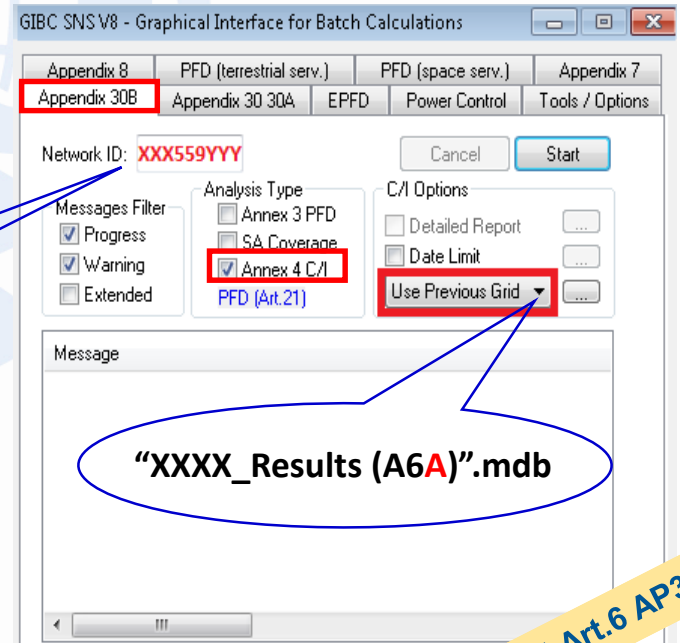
GIBC SNS V8 - Graphical Interface for Batch Calculations

Appendix 8 | PFD (terrestrial serv.) | PFD (space serv.) | Appendix 7
Appendix 30B | Appendix 30 30A | EPFD | Power Control | Tools / Options

Network ID: XXX559YYY

Cancel
Start

Messages Filter
Progress
Warning
Extended

Analysis Type
Annex 3 PFD
SA Coverage
Annex 4 C/I
PFD (Art.21)

C/I Options
Detailed Report
...
Date Limit
...
Use Previous Grid
...

Message

"XXXX_Results (A6A)".mdb

Art.6 AP3